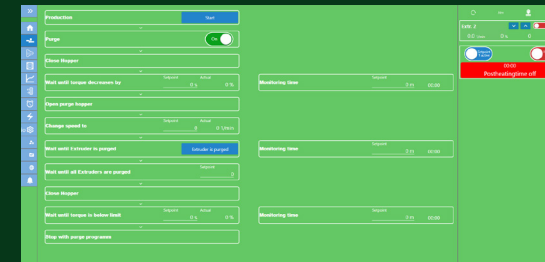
Production
Start
Purge
On
Close Hopper
Wait until torque decreases by
Setpoint
Actual
0 %
0 %
Monitoring time
Setpoint
0 m
00:00
Open purge hopper
Change speed to
Setpoint
Actual
0
0 1/min
Wait until Extruder is purged
Extruder is purged!
Monitoring time
Setpoint
0 m
00:00
Wait until all Extruders are purged
Setpoint
0
Close Hopper
Wait until torque is below limit
Setpoint
Actual
0 %
0 %
Monitoring time
Setpoint
0 m
00:00
Stop with purge programs
Line 2
0.0
0 %
0 m
00:00
Postheatingtime off